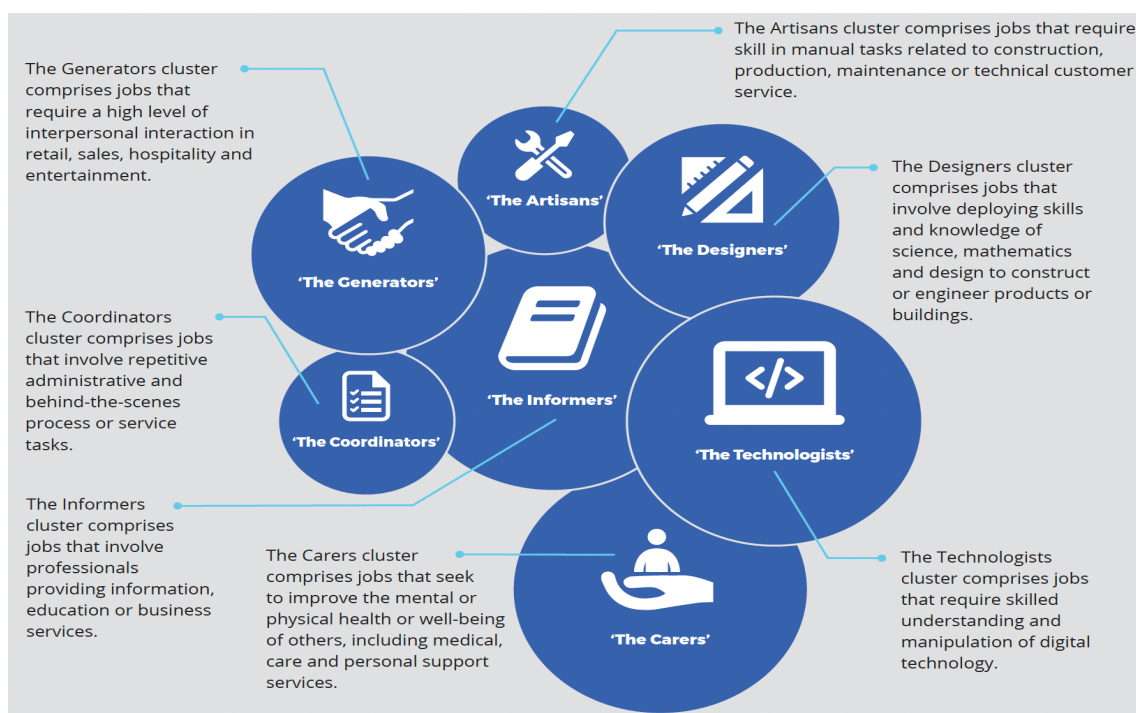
The Generators cluster comprises jobs that require a high level of interpersonal interaction in retail, sales, hospitality and entertainment.

The Artisans cluster comprises jobs that require skill in manual tasks related to construction, production, maintenance or technical customer service.

'The Artisans'

'The Designers'

The Designers cluster comprises jobs that involve deploying skills and knowledge of science, mathematics and design to construct or engineer products or buildings.

'The Generators'

The Coordinators cluster comprises jobs that involve repetitive administrative and behind-the-scenes process or service tasks.

'The Informers'

'The Coordinators'

</>

'The Technologists'

The Informers cluster comprises jobs that involve professionals providing information, education or business services.

The Carers cluster comprises jobs that seek to improve the mental or physical health or well-being of others, including medical, care and personal support services.

'The Carers'

The Technologists cluster comprises jobs that require skilled understanding and manipulation of digital technology.